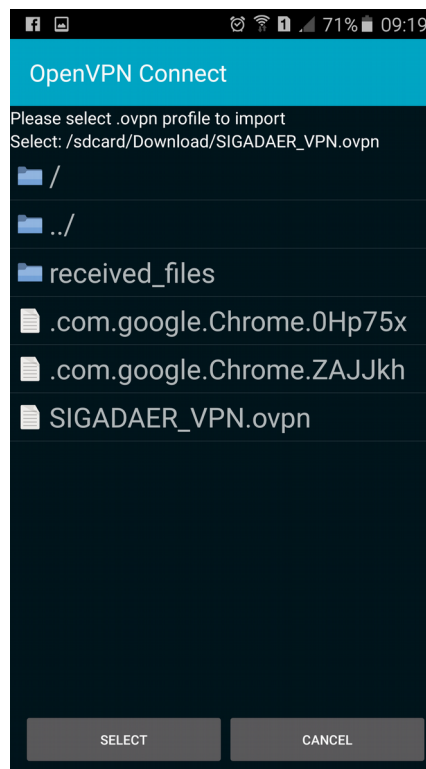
1 71% 09:19

OpenVPN Connect

Please select .ovpn profile to import
Select: /sdcard/Download/SIGADAER_VPN.ovpn

/

../

received_files

.com.google.Chrome.0Hp75x

.com.google.Chrome.ZAJJkh

SIGADAER_VPN.ovpn

SELECT

CANCEL